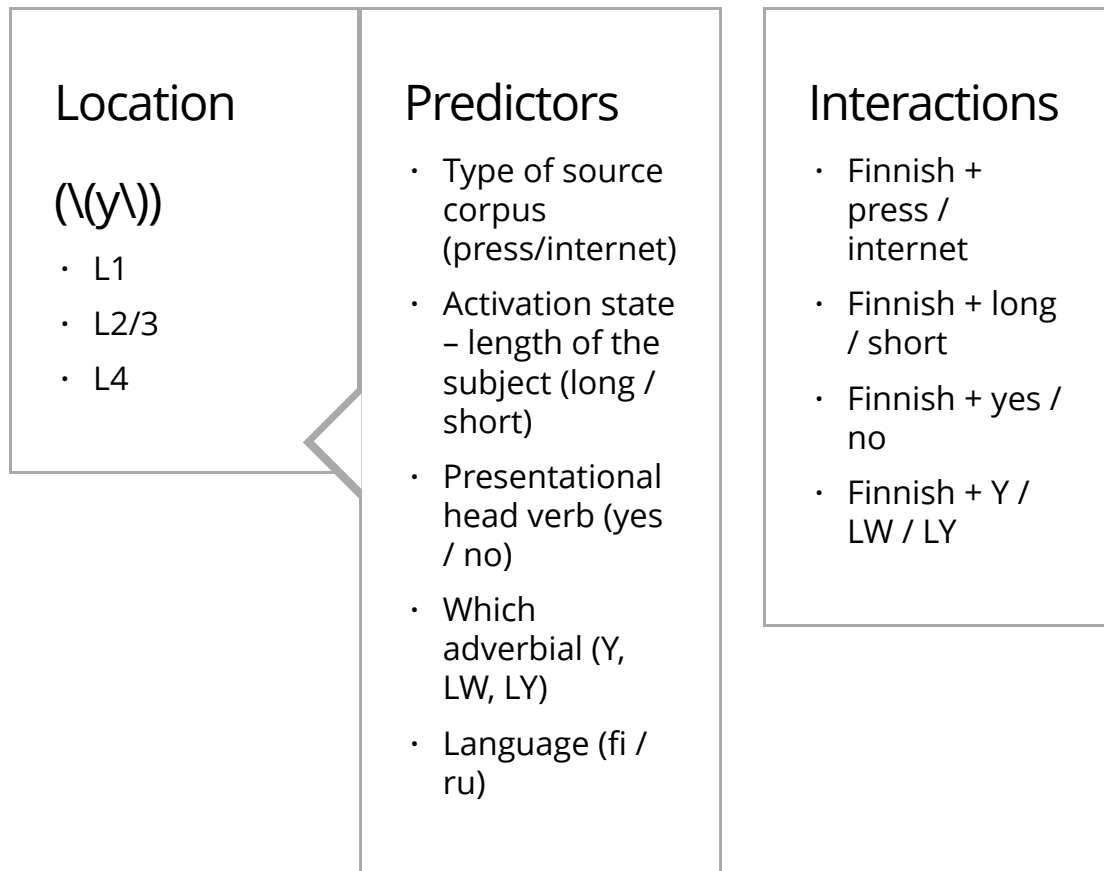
Location

(\(y\))

- L1
- L2/3
- L4

Predictors

- Type of source corpus (press/internet)
- Activation state – length of the subject (long / short)
- Presentational head verb (yes / no)
- Which adverbial (Y, LW, LY)
- Language (fi / ru)

Interactions

- Finnish + press / internet
- Finnish + long / short
- Finnish + yes / no
- Finnish + Y / LW / LY